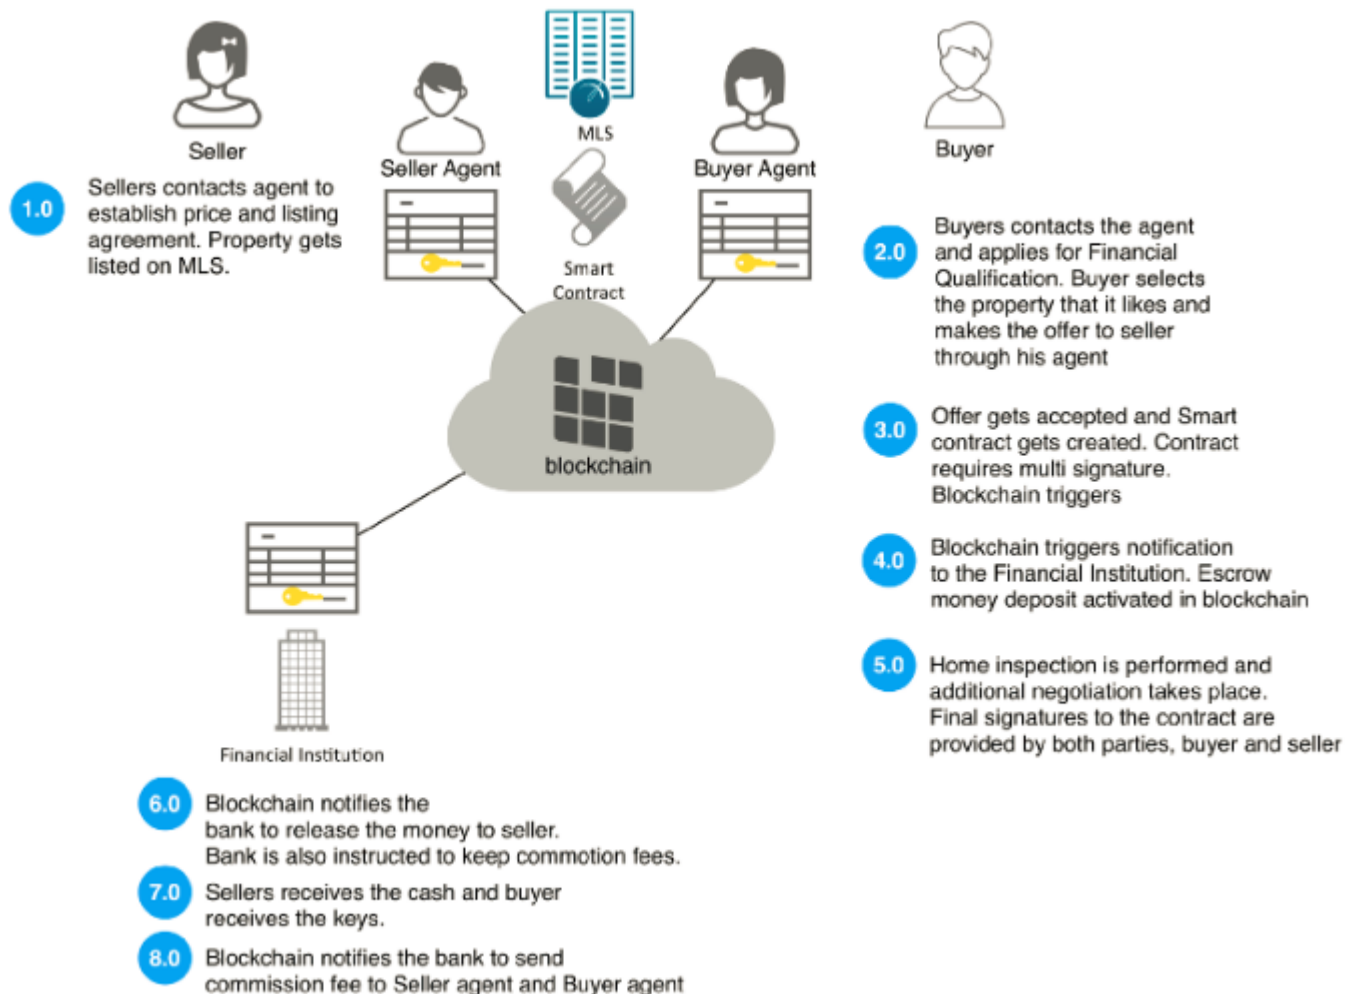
MLS

Seller

Seller Agent

Buyer Agent

Buyer

1.0 Sellers contacts agent to establish price and listing agreement. Property gets listed on MLS.

Smart Contract

blockchain

2.0 Buyers contacts the agent and applies for Financial Qualification. Buyer selects the property that it likes and makes the offer to seller through his agent

3.0 Offer gets accepted and Smart contract gets created. Contract requires multi signature. Blockchain triggers

4.0 Blockchain triggers notification to the Financial Institution. Escrow money deposit activated in blockchain

5.0 Home inspection is performed and additional negotiation takes place. Final signatures to the contract are provided by both parties, buyer and seller

Financial Institution

6.0 Blockchain notifies the bank to release the money to seller. Bank is also instructed to keep commotion fees.

7.0 Sellers receives the cash and buyer receives the keys.

8.0 Blockchain notifies the bank to send commission fee to Seller agent and Buyer agent